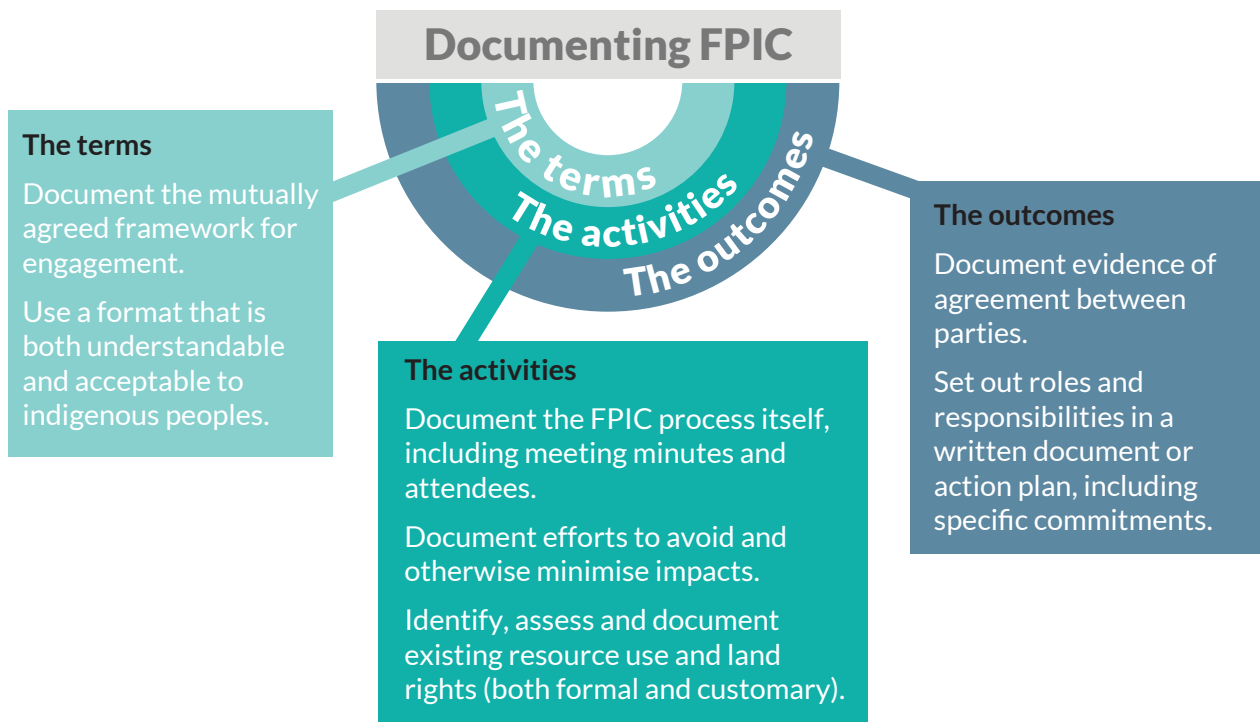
Documenting FPIC

The terms

The activities

The outcomes

The terms

Document the mutually agreed framework for engagement.

Use a format that is both understandable and acceptable to indigenous peoples.

The activities

Document the FPIC process itself, including meeting minutes and attendees.

Document efforts to avoid and otherwise minimise impacts.

Identify, assess and document existing resource use and land rights (both formal and customary).

The outcomes

Document evidence of agreement between parties.

Set out roles and responsibilities in a written document or action plan, including specific commitments.